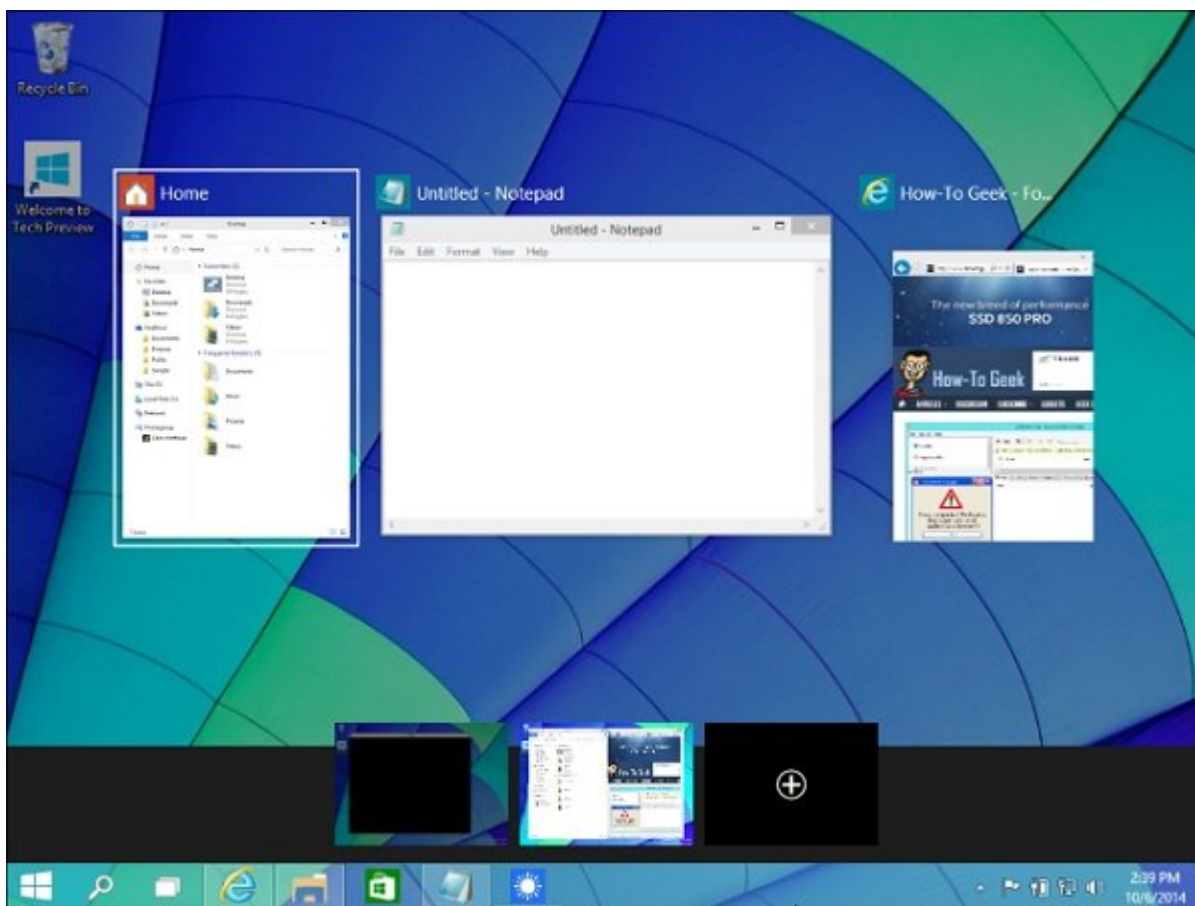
Recycle Bin

Welcome to Tech Preview

Home

Untitled - Notepad

How-To Geek - Fo...

Untitled - Notepad

File Edit Format View Help

The new breed of performance
SSD 850 PRO

How-To Geek

2:39 PM
10/6/2014